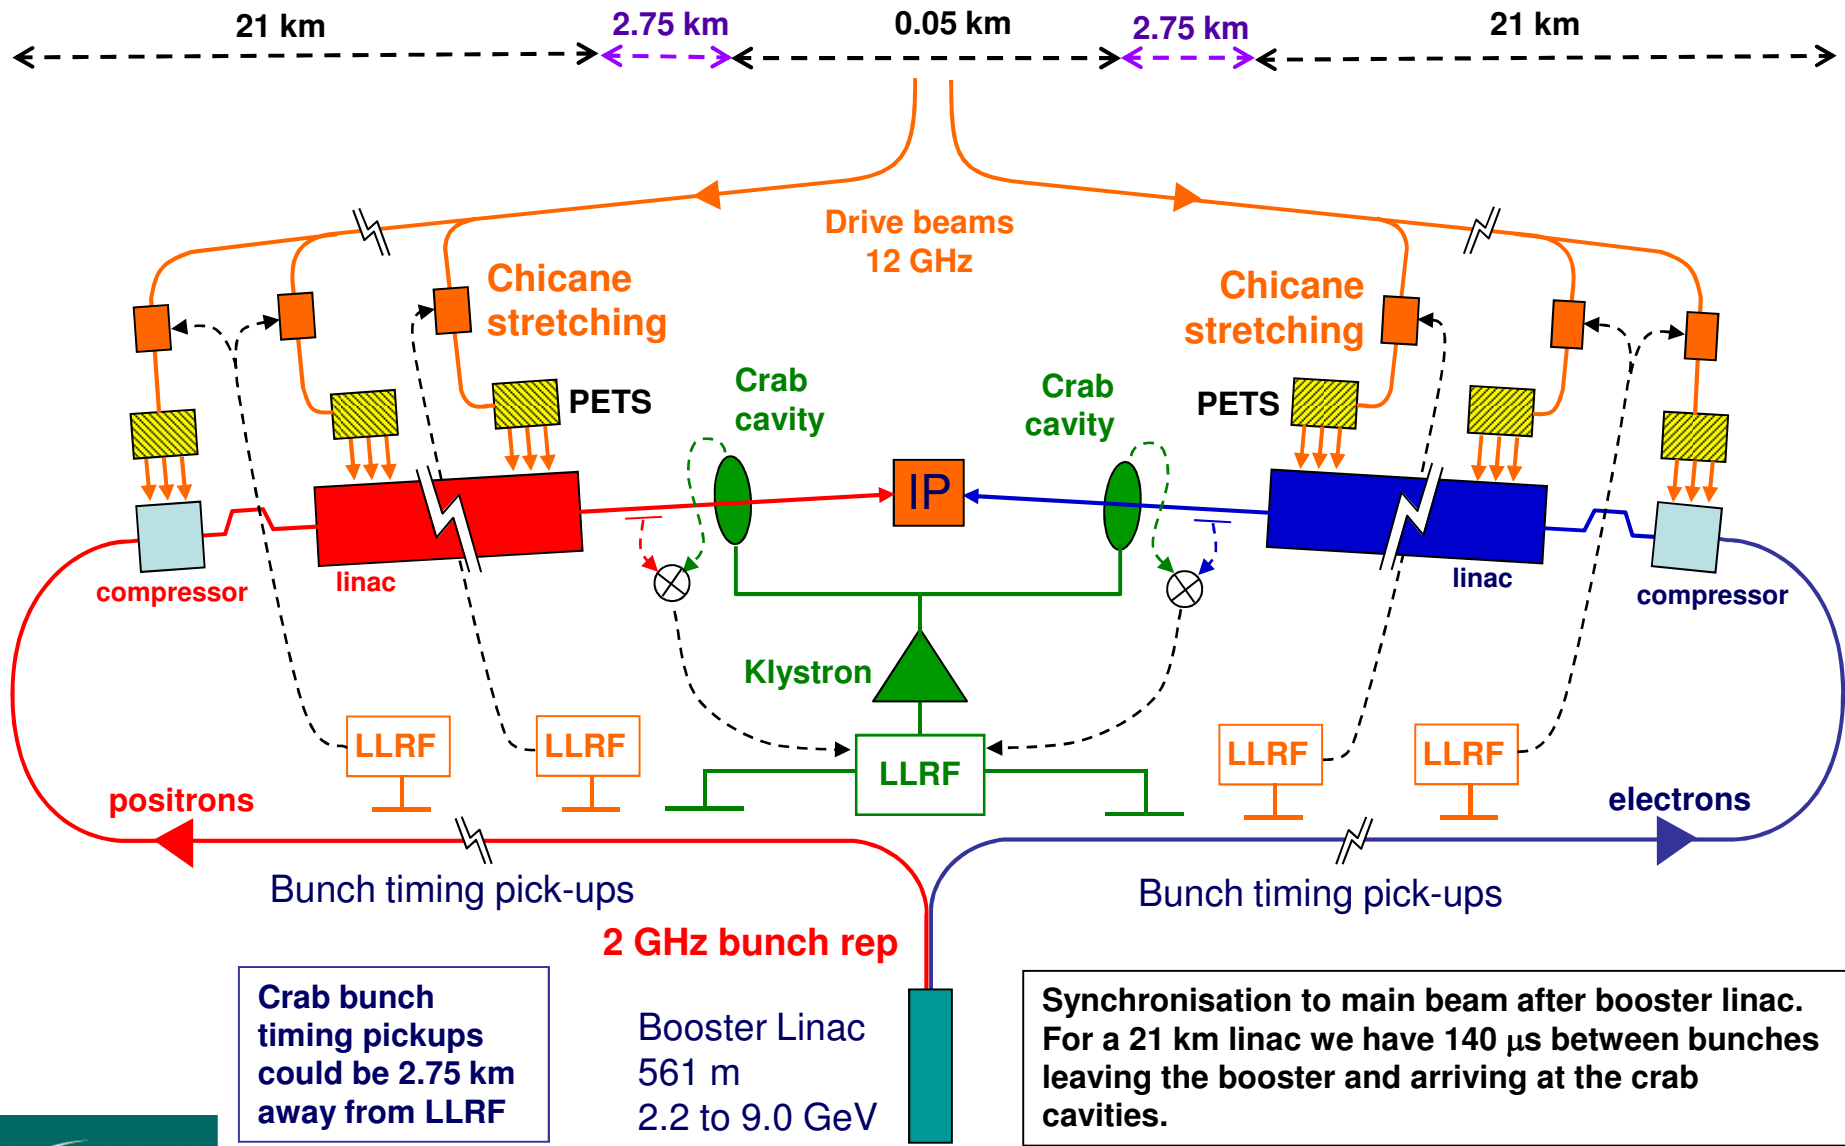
21 km
2.75 km
0.05 km
2.75 km
21 km

Drive beams
12 GHz

Chicane stretching

Chicane stretching

PETS

Crab cavity

Crab cavity

PETS

IP

compressor

linac

linac

compressor

Klystron

LLRF

LLRF

LLRF

LLRF

LLRF

LLRF

positrons

electrons

Bunch timing pick-ups

Bunch timing pick-ups

2 GHz bunch rep

Crab bunch timing pickups could be 2.75 km away from LLRF

Booster Linac
561 m
2.2 to 9.0 GeV

Synchronisation to main beam after booster linac. For a 21 km linac we have 140 $\mu$s between bunches leaving the booster and arriving at the crab cavities.